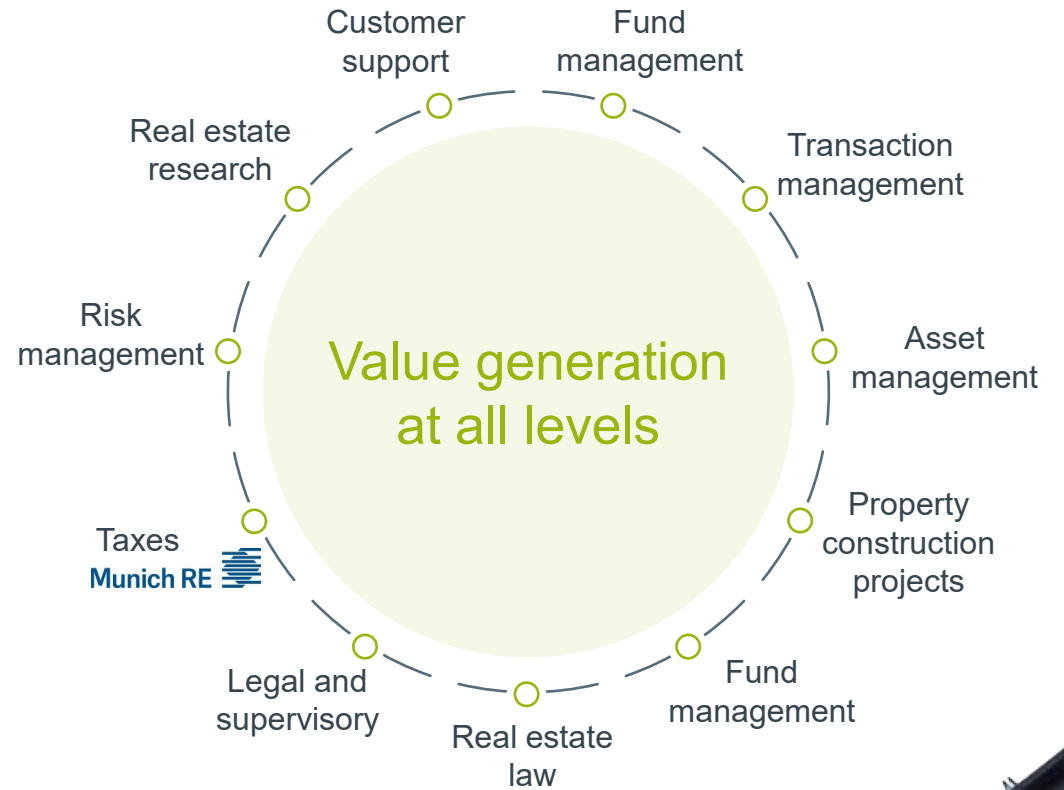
Customer support

Fund management

Transaction management

Asset management

Property construction projects

Fund management

Real estate law

Legal and supervisory

Taxes

Munich RE

Risk management

Real estate research

Value generation at all levels